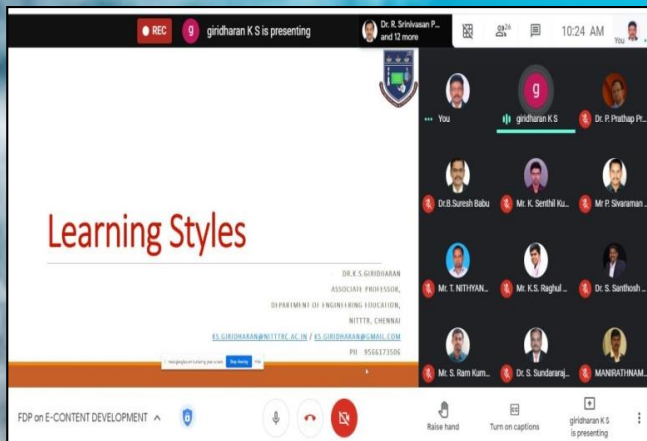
REC

g giridharan K S is presenting

Dr. R. Srinivasan P... and 12 more

26

10:24 AM

You

Learning Styles

DR.K.S.GIRIDHARAN

ASSOCIATE PROFESSOR,

DEPARTMENT OF ENGINEERING EDUCATION,

NITTTR, CHENNAI

KS.GIRIDHARAN@NITTTRC.AC.IN / KS.GIRIDHARAN@GMAIL.COM

PH 9566173506

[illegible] Stop sharing Hide

You

giridharan K S

Dr. P. Prathap Pr...

Dr.B.Suresh Babu

Mr. K. Senthil Ku...

Mr P. Sivaraman ...

Mr. T. NITHYAN...

Mr. K.S. Raghul ...

Dr. S. Santhosh ...

Mr. S. Ram Kum...

Dr. S. Sundararaj...

MANIRATHNAM...

FDP on E-CONTENT DEVELOPMENT

Raise hand

Turn on captions

giridharan K S is presenting